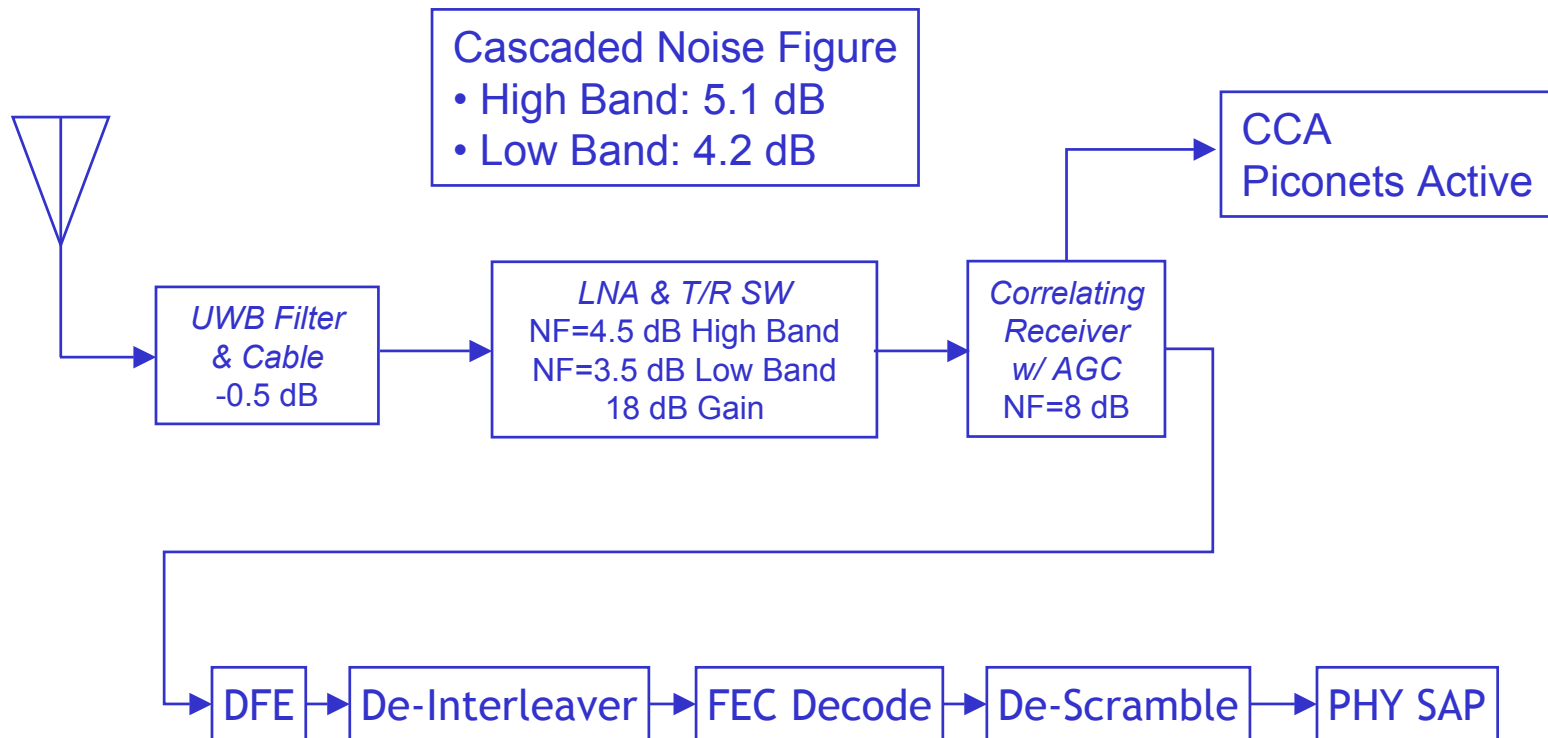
Cascaded Noise Figure
• High Band: 5.1 dB
• Low Band: 4.2 dB

CCA
Piconets Active

UWB Filter
& Cable
-0.5 dB

LNA & T/R SW
NF=4.5 dB High Band
NF=3.5 dB Low Band
18 dB Gain

Correlating
Receiver
w/ AGC
NF=8 dB

DFE

De-Interleaver

FEC Decode

De-Scramble

PHY SAP